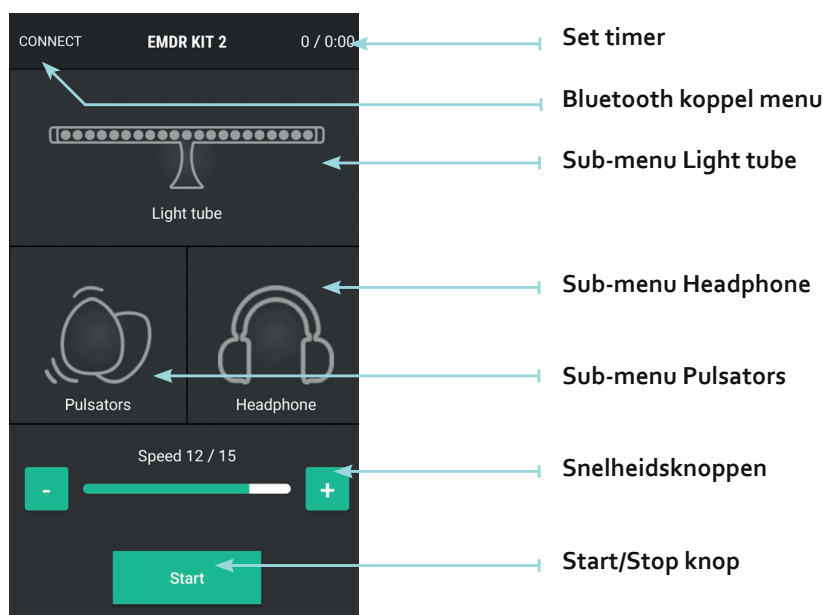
CONNECT
EMDR KIT 2
0 / 0:00

Set timer

Bluetooth koppel menu

Light tube

Sub-menu Light tube

Sub-menu Headphone

Pulsators

Headphone

Sub-menu Pulsators

Speed 12 / 15

-

+

Snelheidsknoppen

Start

Start/Stop knop